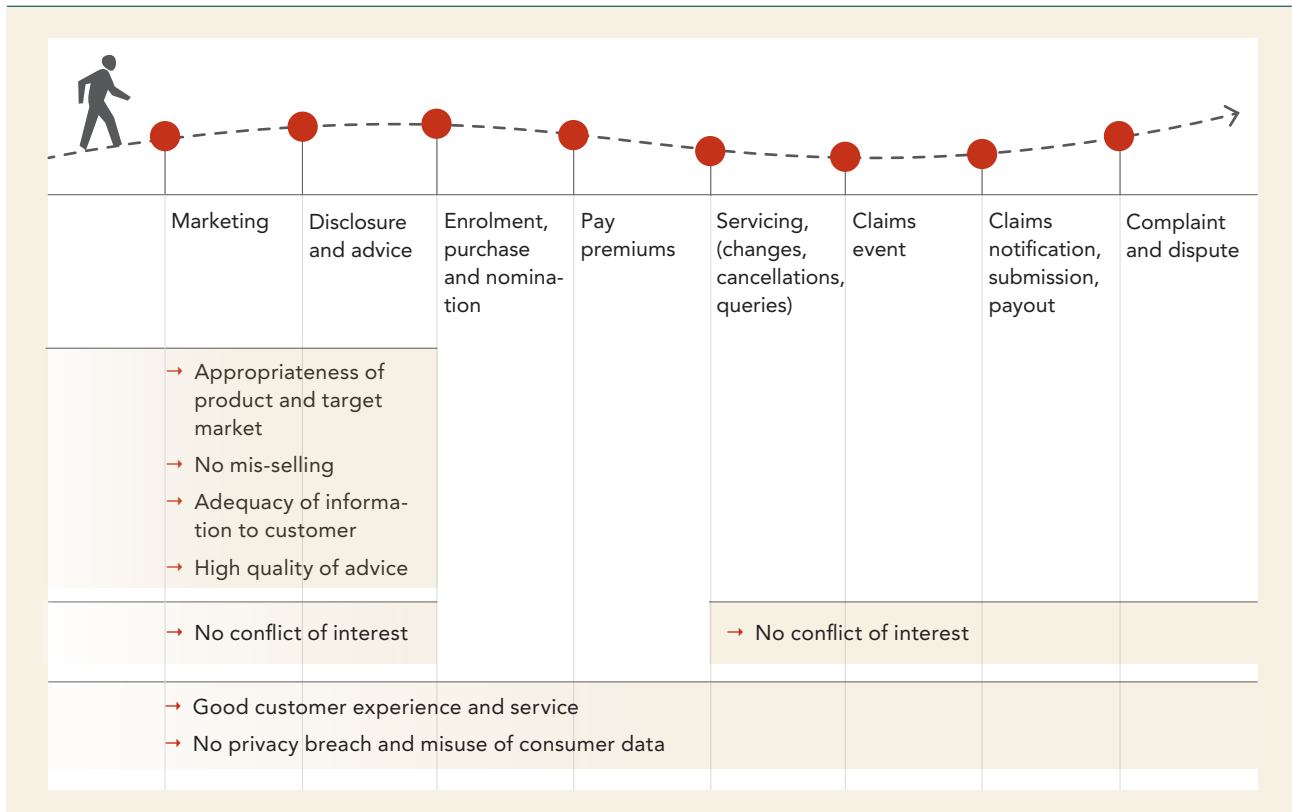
Marketing

Disclosure and advice

Enrolment, purchase and nomination

Pay premiums

Servicing, (changes, cancellations, queries)

Claims event

Claims notification, submission, payout

Complaint and dispute

→ Appropriateness of product and target market

→ No mis-selling

→ Adequacy of information to customer

→ High quality of advice

→ No conflict of interest

→ No conflict of interest

→ Good customer experience and service

→ No privacy breach and misuse of consumer data